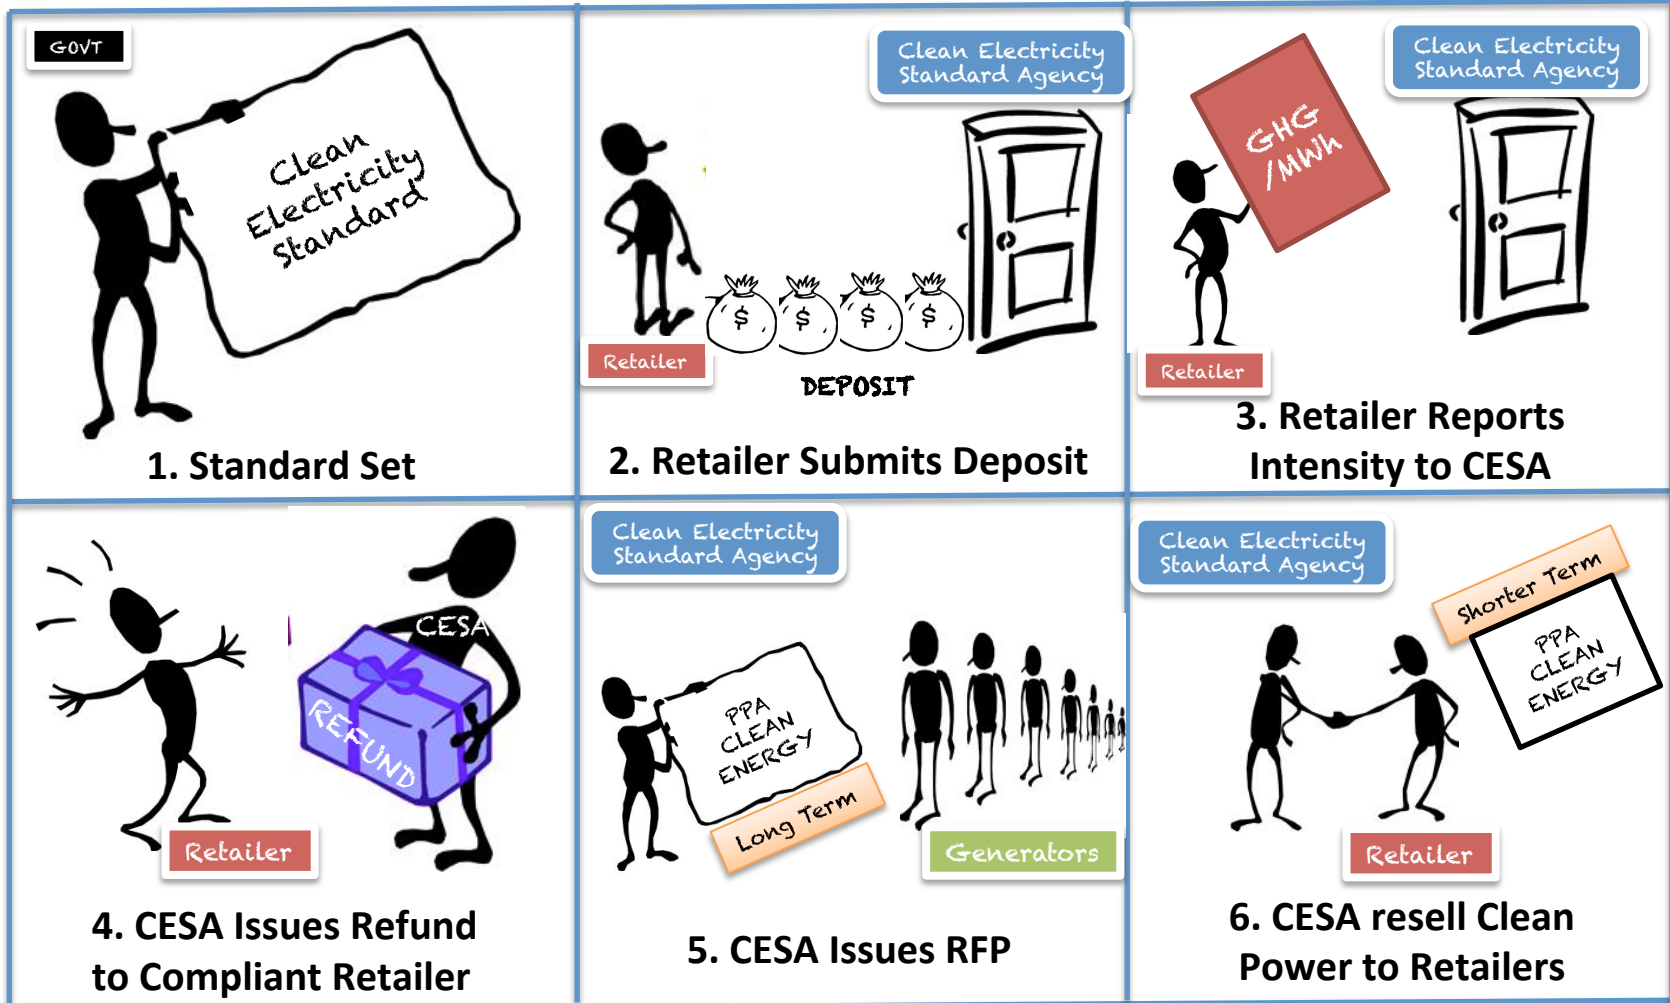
GOVT

Clean Electricity Standard

1. Standard Set

Clean Electricity Standard Agency

Retailer

DEPOSIT

2. Retailer Submits Deposit

Clean Electricity Standard Agency

GHG /MWh

Retailer

3. Retailer Reports Intensity to CESA

CESA

REFUND

Retailer

4. CESA Issues Refund to Compliant Retailer

Clean Electricity Standard Agency

PPA CLEAN ENERGY

Long Term

Generators

5. CESA Issues RFP

Clean Electricity Standard Agency

Shorter Term

PPA CLEAN ENERGY

Retailer

6. CESA resell Clean Power to Retailers